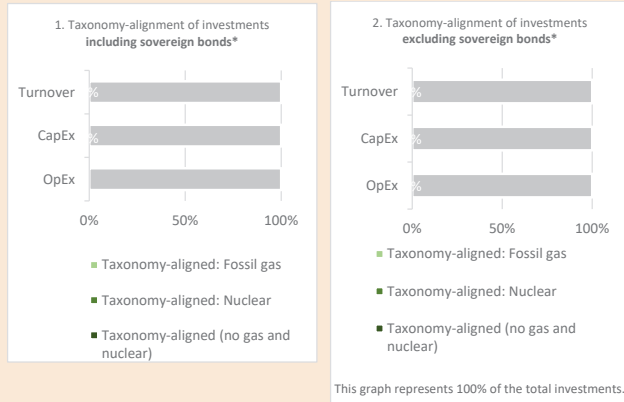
1. Taxonomy-alignment of investments **including sovereign bonds***

Turnover %

CapEx %

OpEx

0% 50% 100%

Taxonomy-aligned: Fossil gas

Taxonomy-aligned: Nuclear

Taxonomy-aligned (no gas and nuclear)

2. Taxonomy-alignment of investments **excluding sovereign bonds***

Turnover %

CapEx %

OpEx %

0% 50% 100%

Taxonomy-aligned: Fossil gas

Taxonomy-aligned: Nuclear

Taxonomy-aligned (no gas and nuclear)

This graph represents 100% of the total investments.